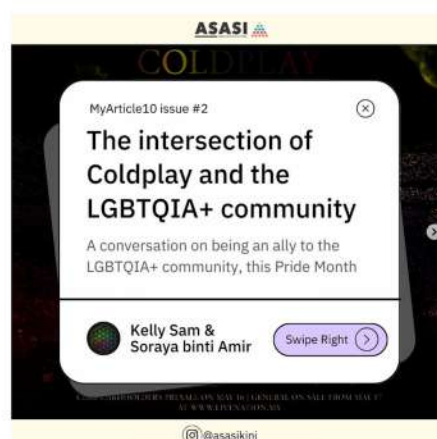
ASASI

COLDPLAY

MyArticle10 issue #2

The intersection of Coldplay and the LGBTQIA+ community

A conversation on being an ally to the LGBTQIA+ community, this Pride Month

Kelly Sam & Soraya binti Amir

Swipe Right

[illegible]

@asasikini